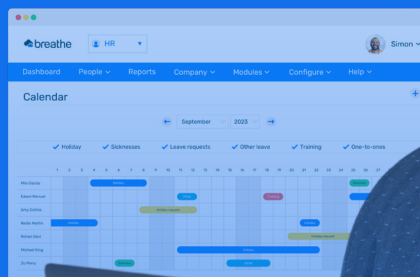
breathe

HR

Simon

Dashboard People Reports Company Modules Configure Help

Calendar

September 2023

Holiday Sicknesses Leave requests Other leave Training One-to-ones

1 2 3 4 5 6 7 8 9 10 11 12 13 14 15 16 17 18 19 20 21 22 23 24 25 26 27

Mia Garcia
Edward Russell
Amy Collins
Nadia Martin
Michel Sanz
Michael King
Zi Wang